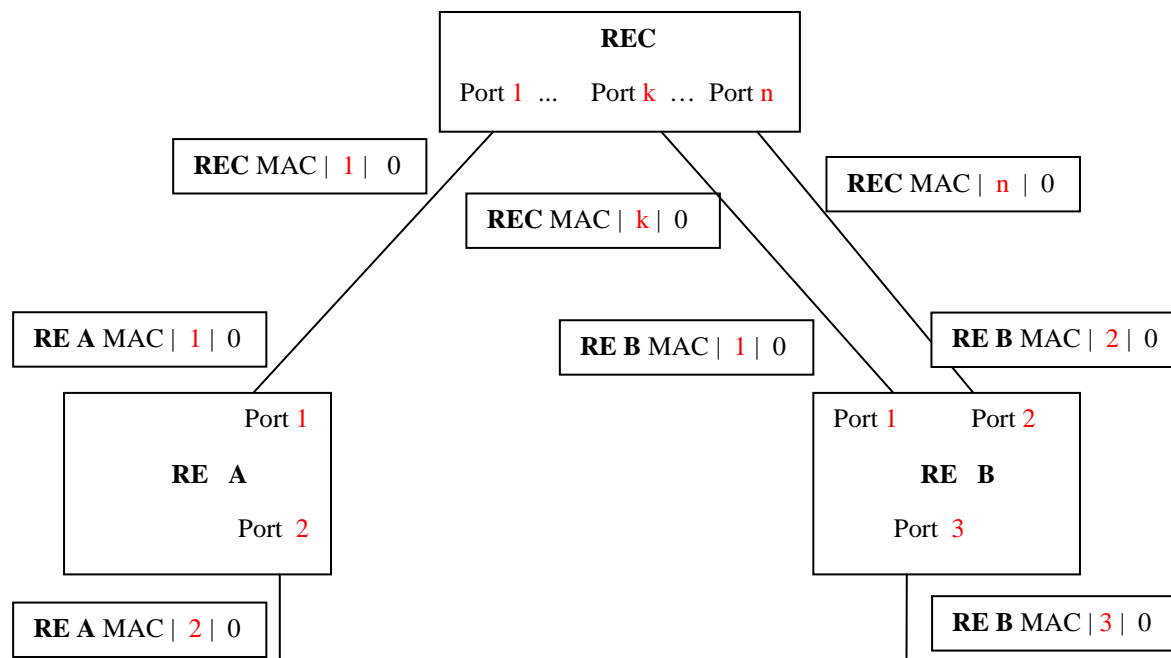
REC

Port 1 ... Port k … Port n

REC MAC | 1 | 0

REC MAC | k | 0

REC MAC | n | 0

RE A MAC | 1 | 0

RE B MAC | 1 | 0

RE B MAC | 2 | 0

Port 1

RE A

Port 2

Port 1

Port 2

RE B

Port 3

RE A MAC | 2 | 0

RE B MAC | 3 | 0